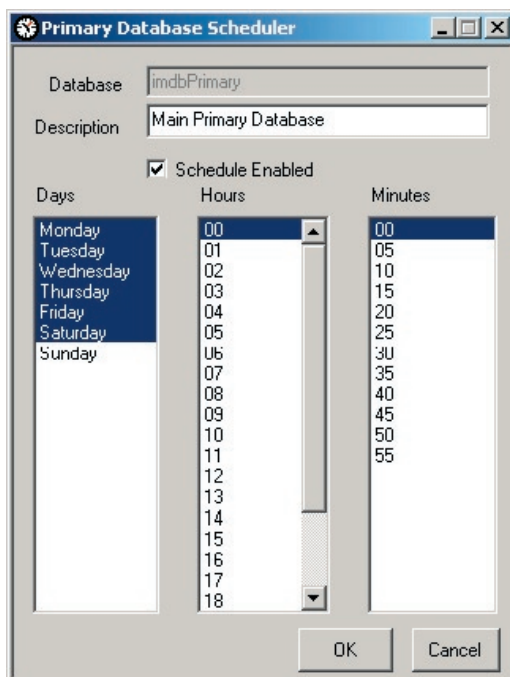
Primary Database Scheduler

Database imdbPrimary
Description Main Primary Database

Schedule Enabled

Days
Monday
Tuesday
Wednesday
Thursday
Friday
Saturday
Sunday

Hours
00
01
02
03
04
05
06
07
08
09
10
11
12
13
14
15
16
17
18

Minutes
00
05
10
15
20
25
30
35
40
45
50
55

OK Cancel